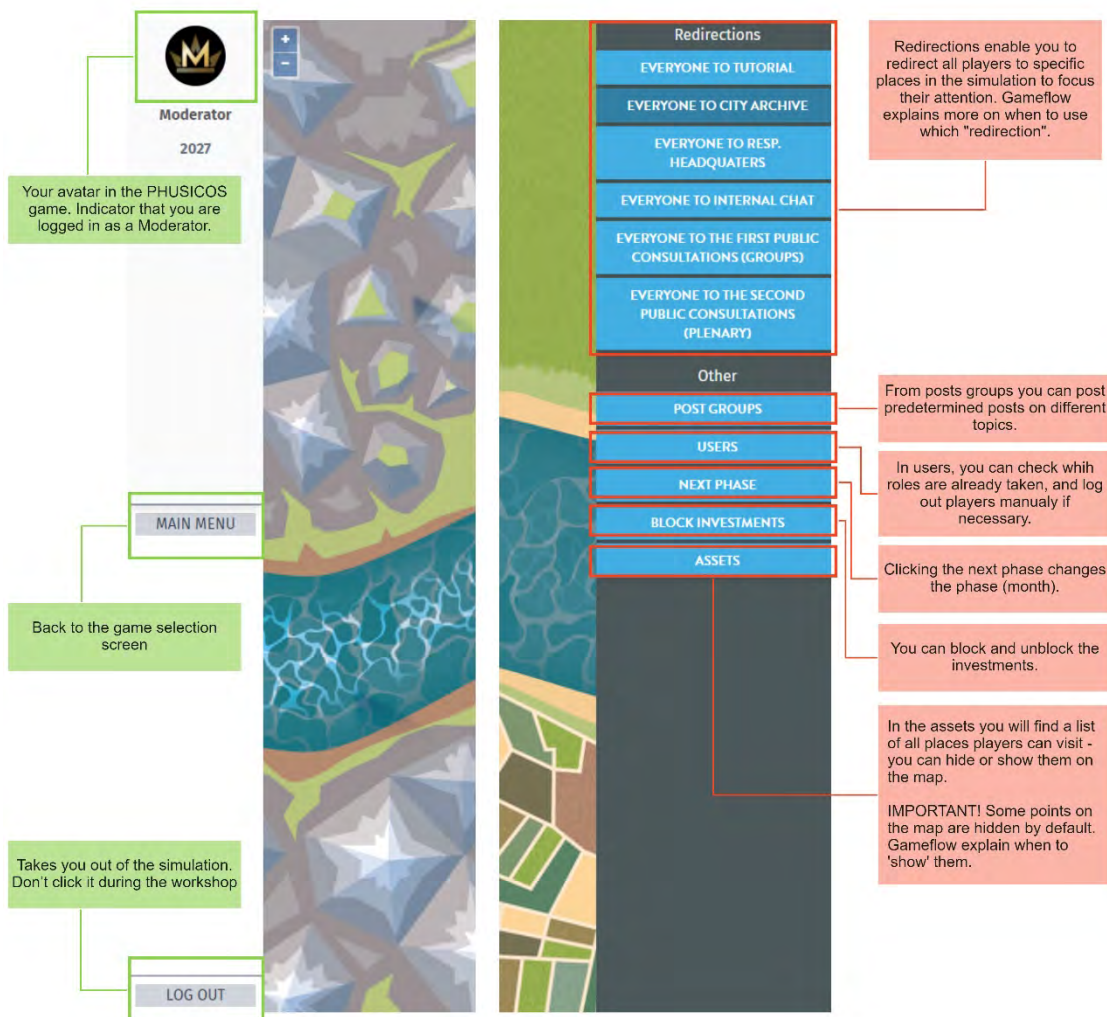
Moderator

2027

Your avatar in the PHUSICOS game. Indicator that you are logged in as a Moderator.

MAIN MENU

Back to the game selection screen

Takes you out of the simulation. Don't click it during the workshop

LOG OUT

+
-

Redirections

EVERYONE TO TUTORIAL

EVERYONE TO CITY ARCHIVE

EVERYONE TO RESP. HEADQUATERS

EVERYONE TO INTERNAL CHAT

EVERYONE TO THE FIRST PUBLIC CONSULTATIONS (GROUPS)

EVERYONE TO THE SECOND PUBLIC CONSULTATIONS (PLENARY)

Other

POST GROUPS

USERS

NEXT PHASE

BLOCK INVESTMENTS

ASSETS

Redirections enable you to redirect all players to specific places in the simulation to focus their attention. Gameflow explains more on when to use which "redirection".

From posts groups you can post predetermined posts on different topics.

In users, you can check whih roles are already taken, and log out players manualy if necessary.

Clicking the next phase changes the phase (month).

You can block and unblock the investments.

In the assets you will find a list of all places players can visit - you can hide or show them on the map.

IMPORTANT! Some points on the map are hidden by default. Gameflow explain when to 'show' them.